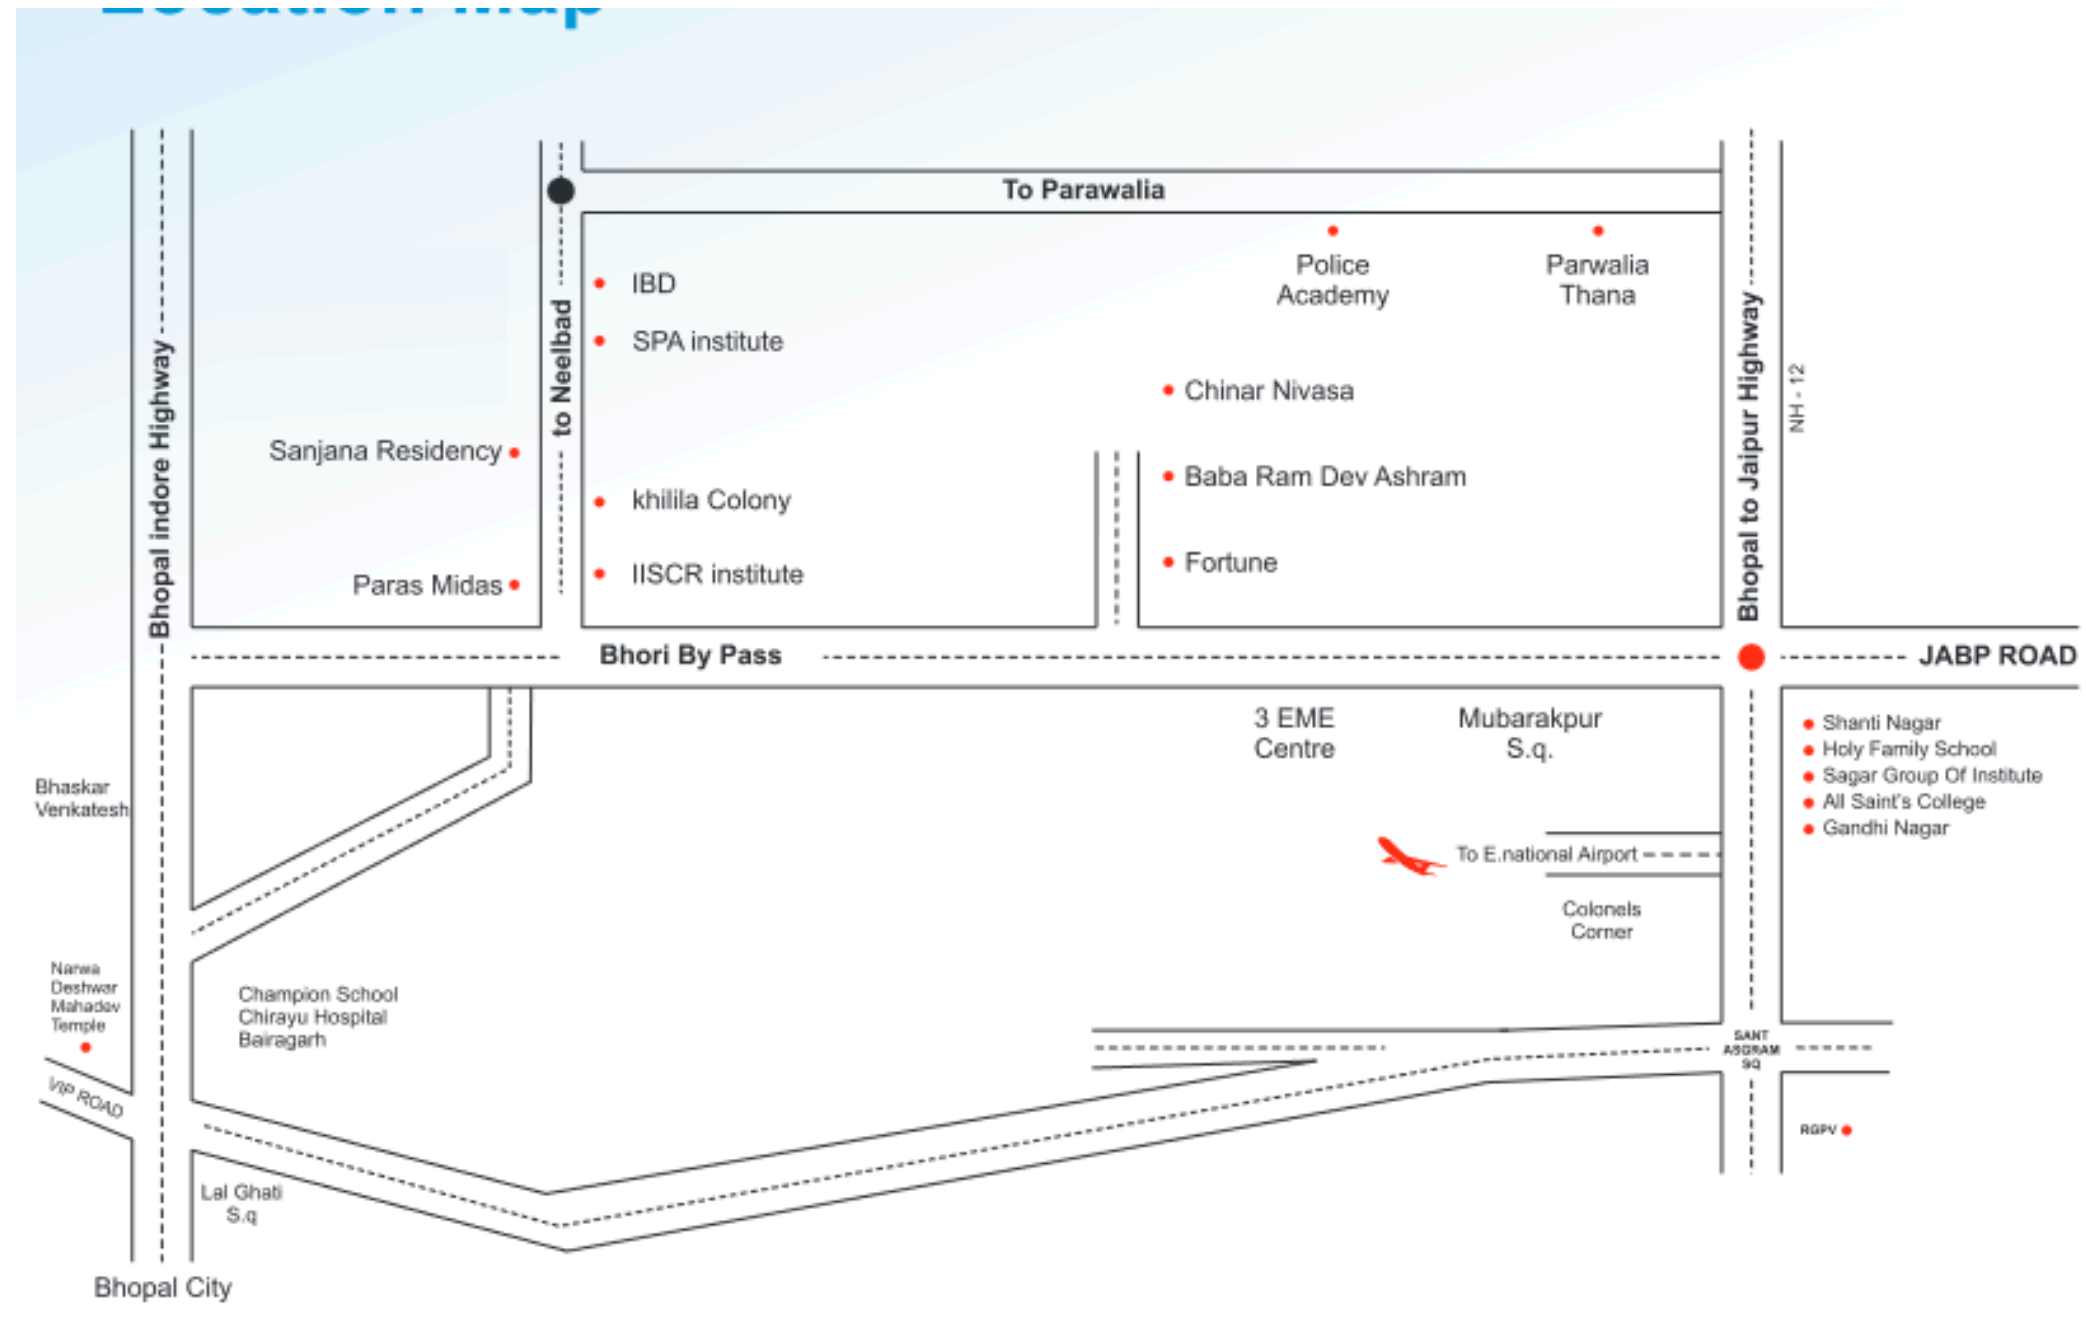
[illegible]

To Parawalia

Bhopal indore Highway

to Neelbad

IBD

SPA institute

Police Academy

Parwalia Thana

Chinar Nivasa

Sanjana Residency

Baba Ram Dev Ashram

khilila Colony

Paras Midas

IISCR institute

Fortune

Bhopal to Jaipur Highway

NH - 12

Bhori By Pass

JABP ROAD

3 EME Centre

Mubarakpur S.q.

Shanti Nagar
Holy Family School
Sagar Group Of Institute
All Saint's College
Gandhi Nagar

Bhaskar Venkatesh

To E.national Airport

Colonels Corner

Narwa Deshwar Mahadev Temple

Champion School
Chirayu Hospital
Bairagarh

SANT ASGRAM SQ

VIP ROAD

RGPV

Lal Ghati S.q

Bhopal City